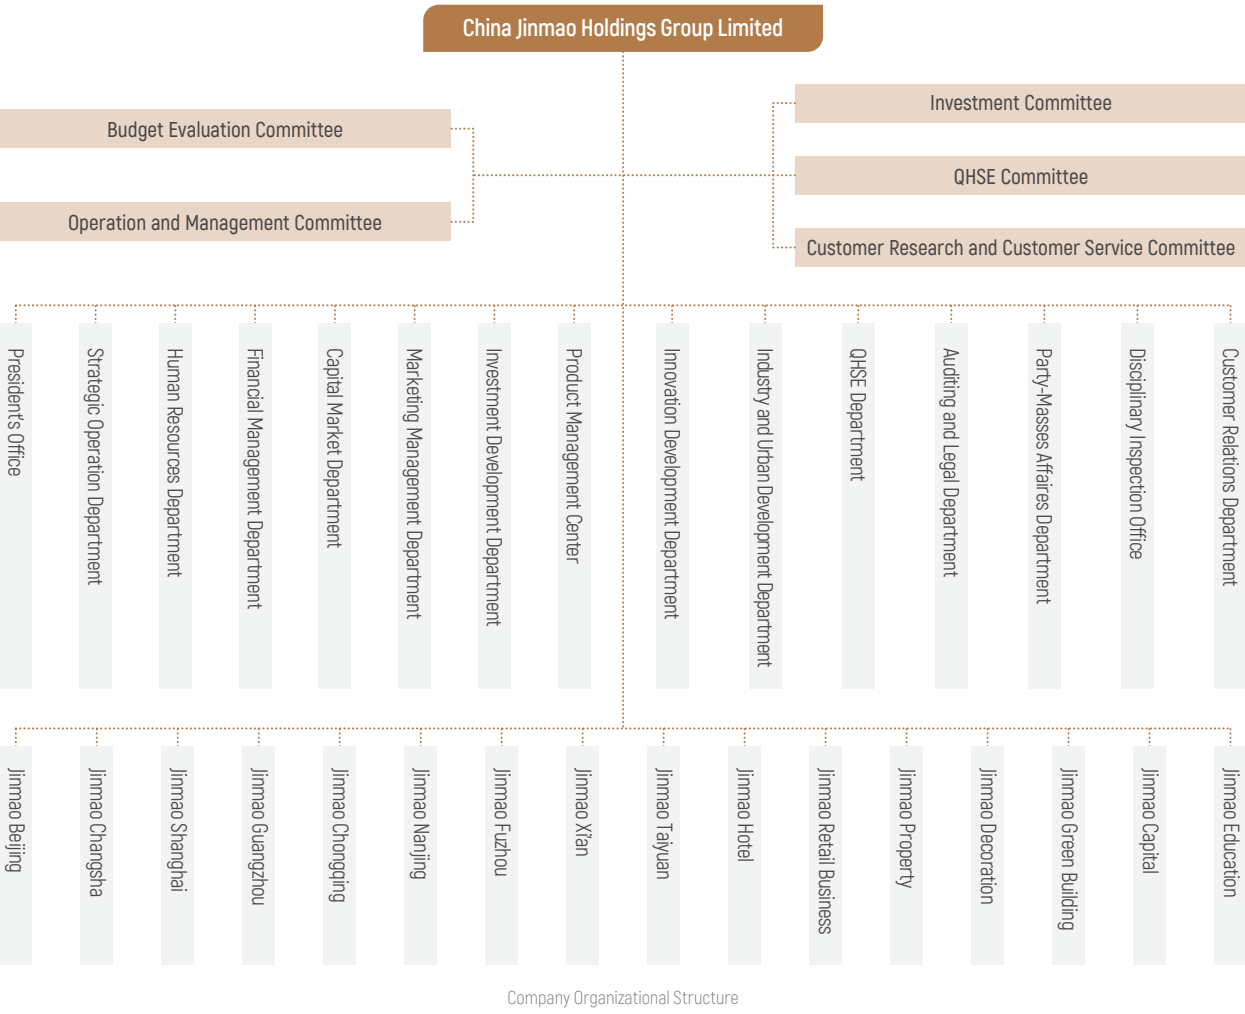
China Jinmao Holdings Group Limited

Budget Evaluation Committee

Operation and Management Committee

Investment Committee

QHSE Committee

Customer Research and Customer Service Committee

President's Office

Strategic Operation Department

Human Resources Department

Financial Management Department

Capital Market Department

Marketing Management Department

Investment Development Department

Product Management Center

Innovation Development Department

Industry and Urban Development Department

QHSE Department

Auditing and Legal Department

Party-Masses Affaires Department

Disciplinary Inspection Office

Customer Relations Department

Jinmao Beijing

Jinmao Changsha

Jinmao Shanghai

Jinmao Guangzhou

Jinmao Chongqing

Jinmao Nanjing

Jinmao Fuzhou

Jinmao Xi'an

Jinmao Taiyuan

Jinmao Hotel

Jinmao Retail Business

Jinmao Property

Jinmao Decoration

Jinmao Green Building

Jinmao Capital

Jinmao Education

Company Organizational Structure